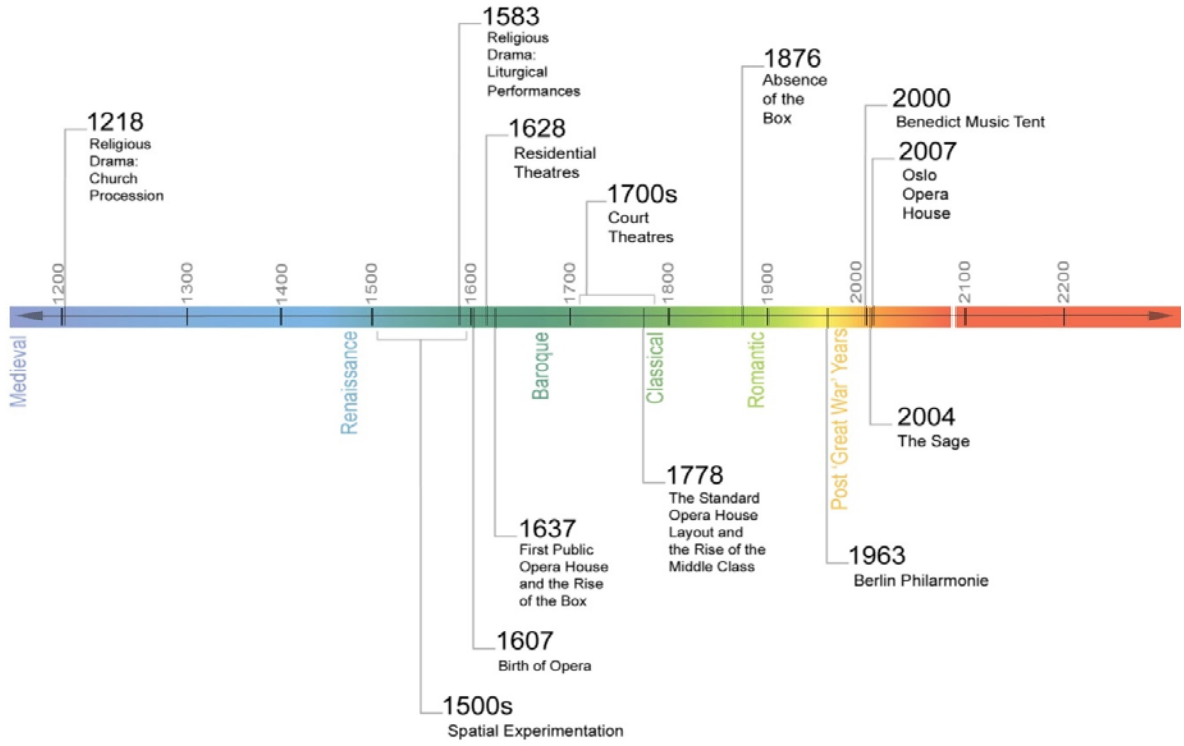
1583
Religious Drama: Liturgical Performances

1218
Religious Drama: Church Procession

1628
Residential Theatres

1700s
Court Theatres

1876
Absence of the Box

2000
Benedict Music Tent

2007
Oslo Opera House

1200 1300 1400 1500 1600 1700 1800 1900 2000 2100 2200

Medieval

Renaissance

Baroque

Classical

Romantic

Post 'Great War' Years

2004
The Sage

1778
The Standard Opera House Layout and the Rise of the Middle Class

1637
First Public Opera House and the Rise of the Box

1963
Berlin Philarmonie

1607
Birth of Opera

1500s
Spatial Experimentation